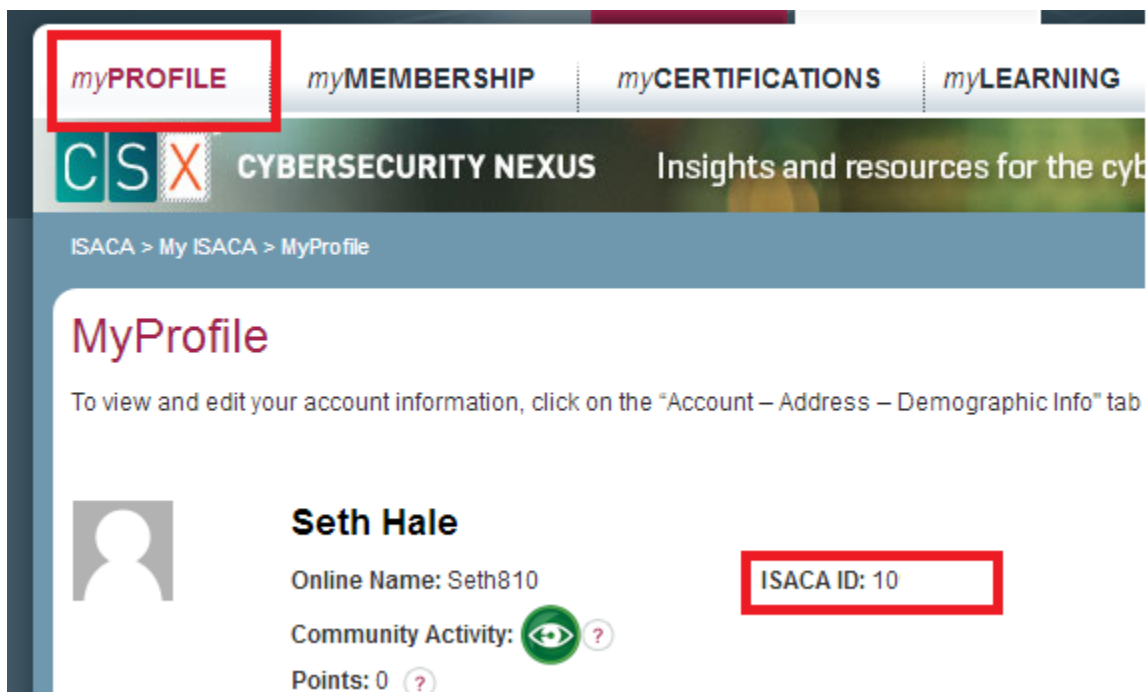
myPROFILE myMEMBERSHIP myCERTIFICATIONS myLEARNING

CSX CYBERSECURITY NEXUS Insights and resources for the cyb

ISACA > My ISACA > MyProfile

MyProfile

To view and edit your account information, click on the “Account – Address – Demographic Info” tab

Seth Hale

Online Name: Seth810

ISACA ID: 10

Community Activity: ?

Points: 0 ?